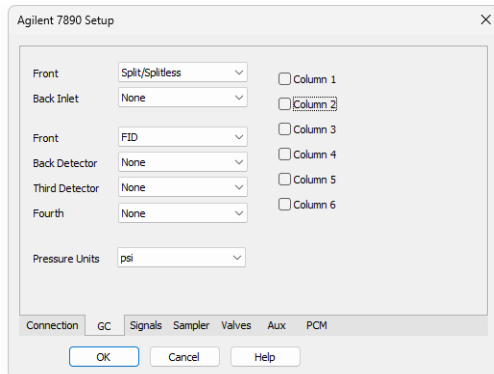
Agilent 7890 Setup

| | |
|---|---|
| Front | Split/Splitless |
| Back Inlet | None |
| Front | FID |
| Back Detector | None |
| Third Detector | None |
| Fourth | None |
| Pressure Units | psi |

Column 1
Column 2
Column 3
Column 4
Column 5
Column 6

Connection GC Signals Sampler Valves Aux PCM

OK Cancel Help